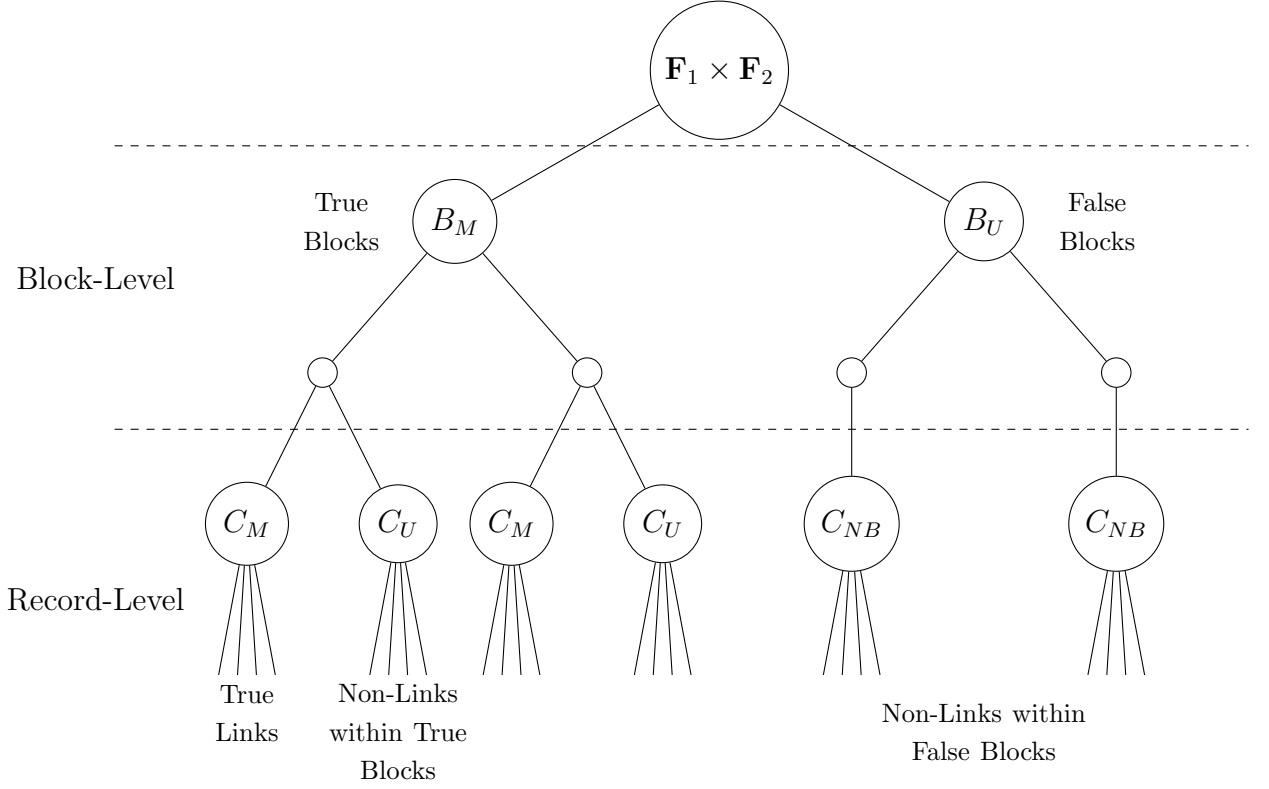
$\mathbf{F}_1 \times \mathbf{F}_2$

Block-Level

True Blocks

$B_M$

$B_U$

False Blocks

Record-Level

$C_M$

$C_U$

$C_M$

$C_U$

$C_{NB}$

$C_{NB}$

True Links

Non-Links within True Blocks

Non-Links within False Blocks